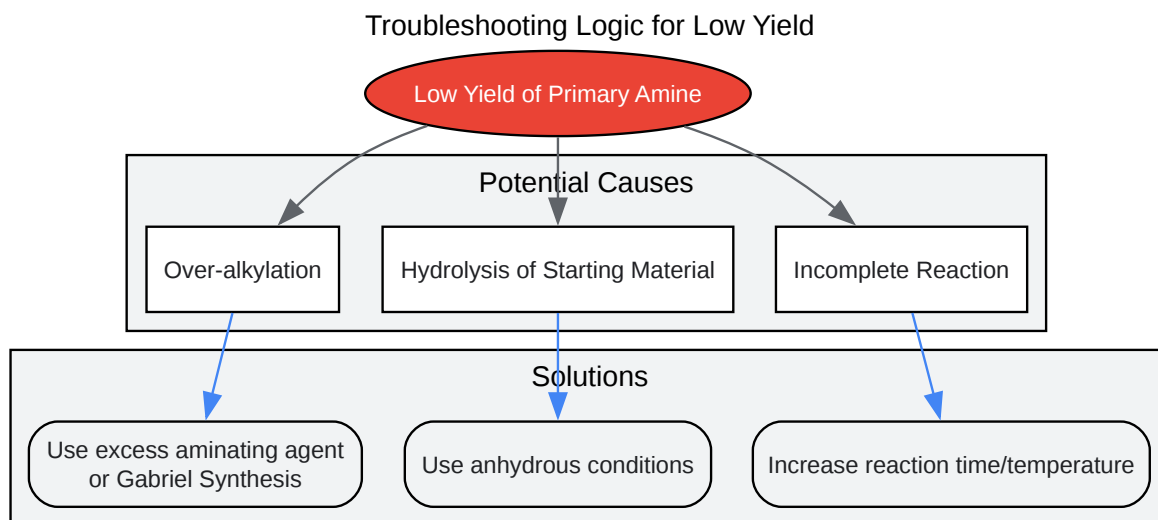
Troubleshooting Logic for Low Yield

Low Yield of Primary Amine

Potential Causes

Over-alkylation

Hydrolysis of Starting Material

Incomplete Reaction

Solutions

Use excess aminating agent or Gabriel Synthesis

Use anhydrous conditions

Increase reaction time/temperature